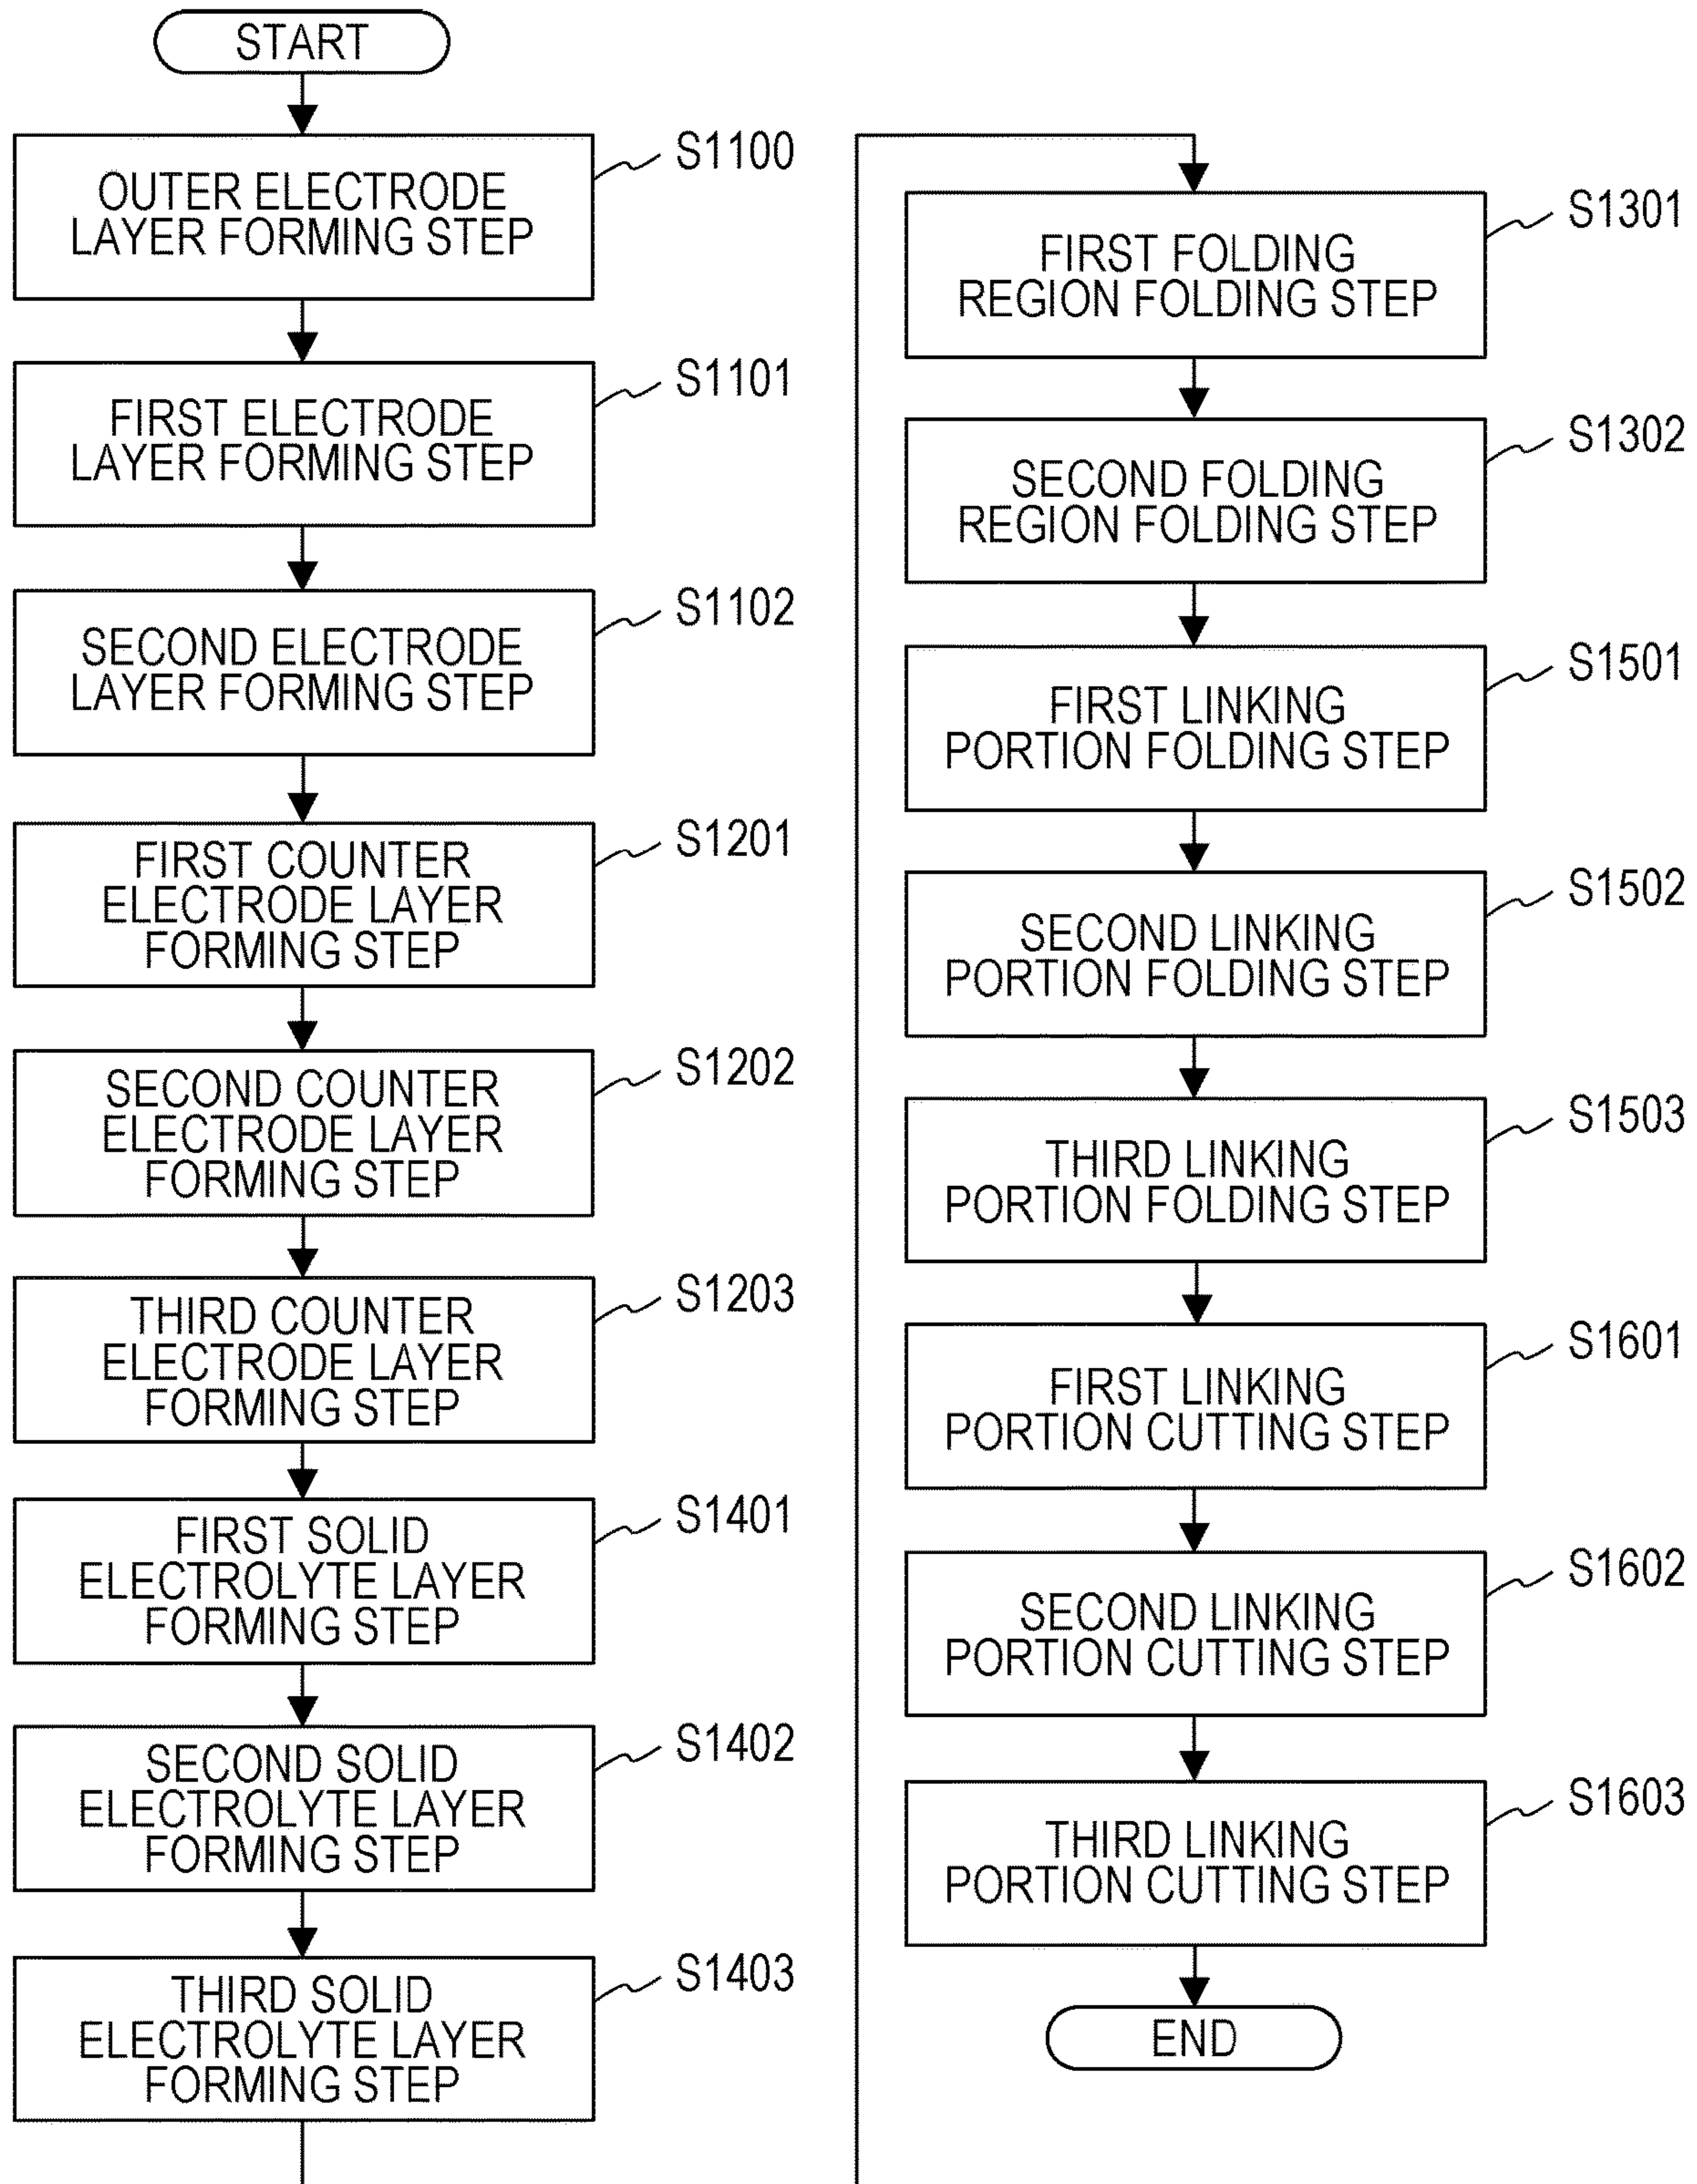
START

OUTER ELECTRODE LAYER FORMING STEP
S1100

FIRST ELECTRODE LAYER FORMING STEP
S1101

SECOND ELECTRODE LAYER FORMING STEP
S1102

FIRST COUNTER ELECTRODE LAYER FORMING STEP
S1201

SECOND COUNTER ELECTRODE LAYER FORMING STEP
S1202

THIRD COUNTER ELECTRODE LAYER FORMING STEP
S1203

FIRST SOLID ELECTROLYTE LAYER FORMING STEP
S1401

SECOND SOLID ELECTROLYTE LAYER FORMING STEP
S1402

THIRD SOLID ELECTROLYTE LAYER FORMING STEP
S1403

FIRST FOLDING REGION FOLDING STEP
S1301

SECOND FOLDING REGION FOLDING STEP
S1302

FIRST LINKING PORTION FOLDING STEP
S1501

SECOND LINKING PORTION FOLDING STEP
S1502

THIRD LINKING PORTION FOLDING STEP
S1503

FIRST LINKING PORTION CUTTING STEP
S1601

SECOND LINKING PORTION CUTTING STEP
S1602

THIRD LINKING PORTION CUTTING STEP
S1603

END